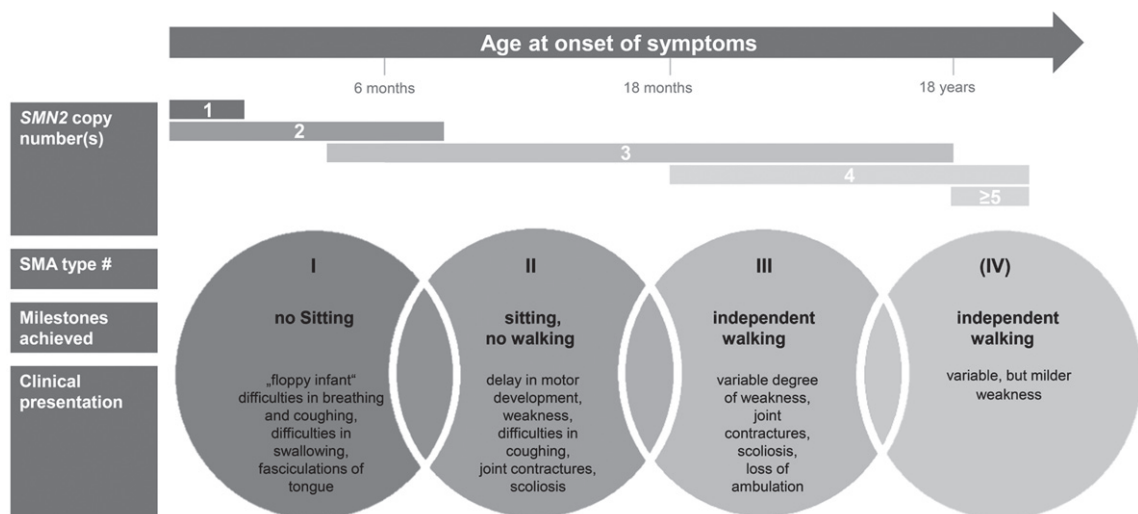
Age at onset of symptoms

6 months

18 months

18 years

SMN2 copy number(s)

1

2

3

4

≥5

SMA type #

Milestones achieved

Clinical presentation

I

no Sitting

„floppy infant" difficulties in breathing and coughing, difficulties in swallowing, fasciculations of tongue

II

sitting, no walking

delay in motor development, weakness, difficulties in coughing, joint contractures, scoliosis

III

independent walking

variable degree of weakness, joint contractures, scoliosis, loss of ambulation

(IV)

independent walking

variable, but milder weakness